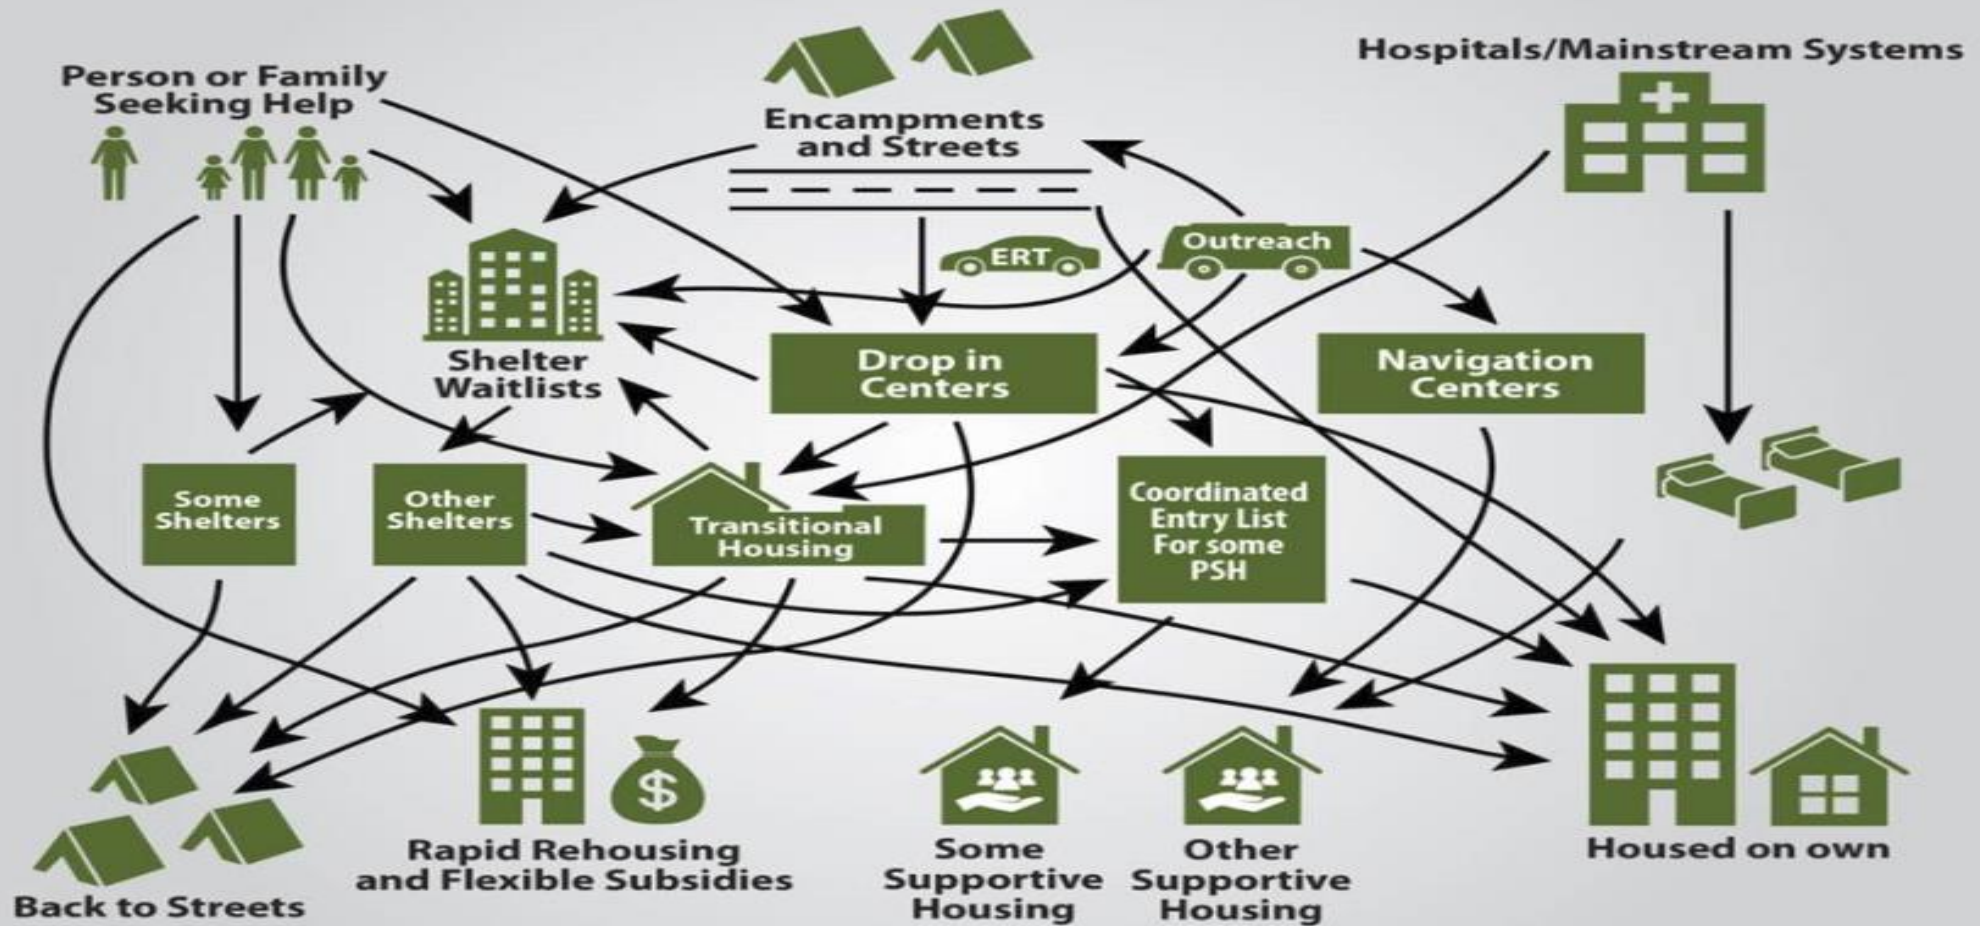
Person or Family Seeking Help

Encampments and Streets

Hospitals/Mainstream Systems

ERT

Outreach

Shelter Waitlists

Drop in Centers

Navigation Centers

Some Shelters

Other Shelters

Transitional Housing

Coordinated Entry List For some PSH

$

Back to Streets

Rapid Rehousing and Flexible Subsidies

Some Supportive Housing

Other Supportive Housing

Housed on own